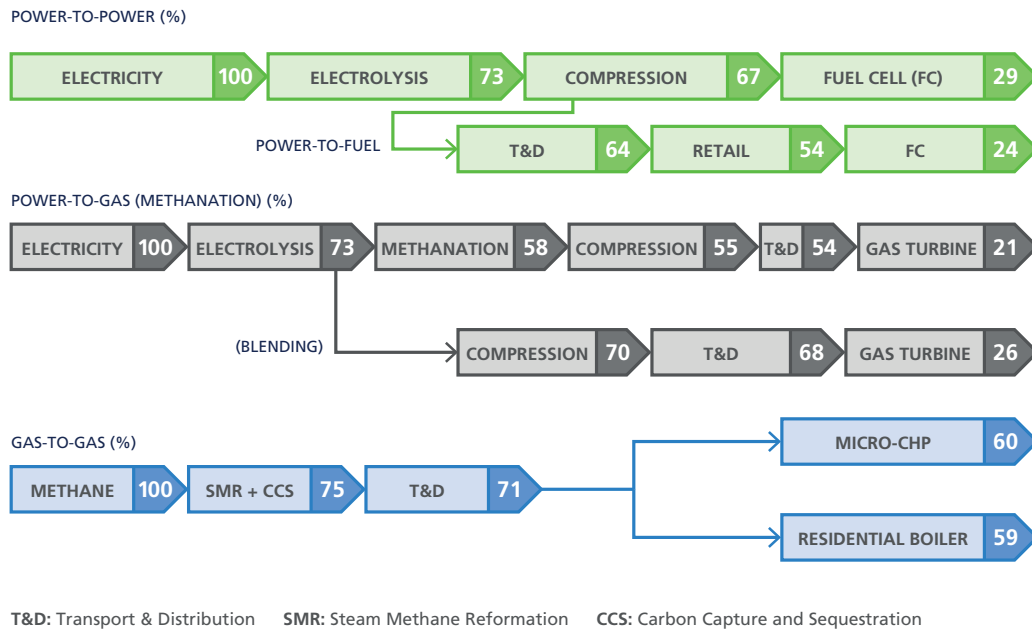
POWER-TO-POWER (%)

ELECTRICITY 100 ELECTROLYSIS 73 COMPRESSION 67 FUEL CELL (FC) 29

POWER-TO-FUEL

T&D 64 RETAIL 54 FC 24

POWER-TO-GAS (METHANATION) (%)

ELECTRICITY 100 ELECTROLYSIS 73 METHANATION 58 COMPRESSION 55 T&D 54 GAS TURBINE 21

(BLENDING)

COMPRESSION 70 T&D 68 GAS TURBINE 26

GAS-TO-GAS (%)

METHANE 100 SMR + CCS 75 T&D 71

MICRO-CHP 60

RESIDENTIAL BOILER 59

T&D: Transport & Distribution SMR: Steam Methane Reformation CCS: Carbon Capture and Sequestration